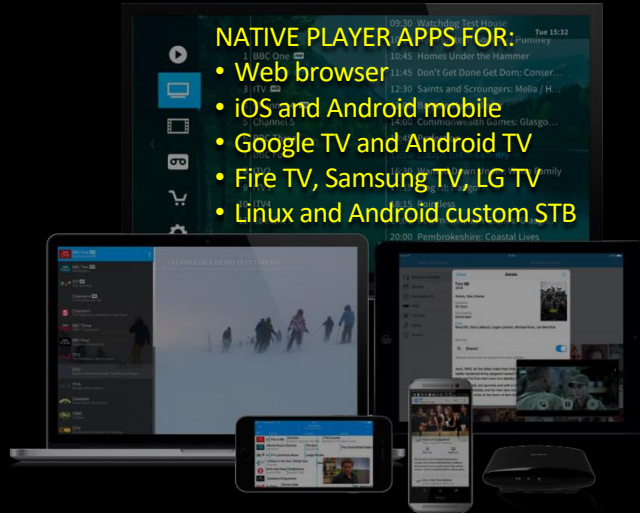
NATIVE PLAYER APPS FOR:
• Web browser
• iOS and Android mobile
• Google TV and Android TV
• Fire TV, Samsung TV, LG TV
• Linux and Android custom STB

09:30 Watchdog Test House
Tue 15:32
1 BBC One
10:45 Homes Under the Hammer
11:45 Don't Get Done Get Dom: Conser...
3 ITV
12:30 Saints and Scroungers: Melia / H...
Channel 5
Commonwealth Games: Glasgo...
ITV4
20:00 Pembrokeshire: Coastal Lives